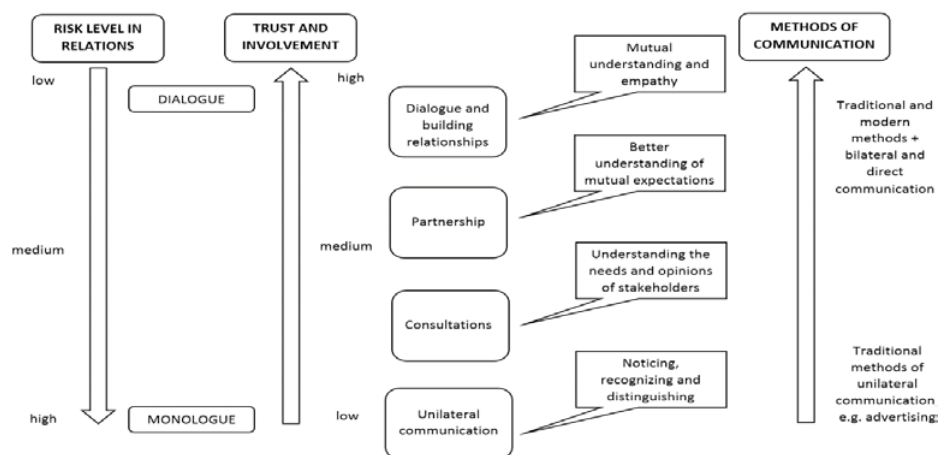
RISK LEVEL IN RELATIONS

TRUST AND INVOLVEMENT

METHODS OF COMMUNICATION

low

DIALOGUE

high

Mutual understanding and empathy

Dialogue and building relationships

Traditional and modern methods + bilateral and direct communication

Better understanding of mutual expectations

medium

Partnership

medium

Understanding the needs and opinions of stakeholders

Consultations

Noticing, recognizing and distinguishing

Traditional methods of unilateral communication e.g. advertising

high

MONOLOGUE

low

Unilateral communication